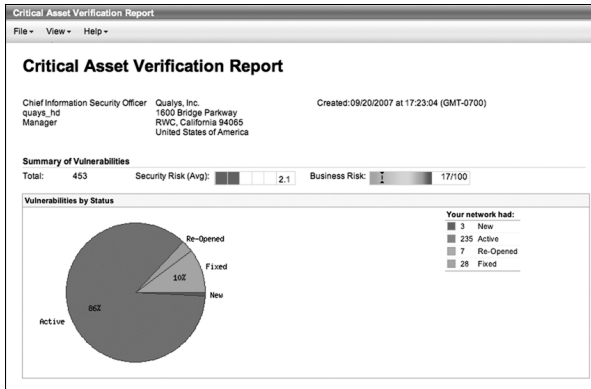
Critical Asset Verification Report

File ▾ View ▾ Help ▾

Critical Asset Verification Report

Chief Information Security Officer
quays_hd
Manager

Qualys, Inc.
1600 Bridge Parkway
RWC, California 94065
United States of America

Created:09/20/2007 at 17:23:04 (GMT-0700)

Summary of Vulnerabilities

Total: 453

Security Risk (Avg): 2.1

Business Risk: 17/100

Vulnerabilities by Status

Re-Opened

Fixed

10%

New

86%

Active

Your network had:

3 New
235 Active
7 Re-Opened
28 Fixed